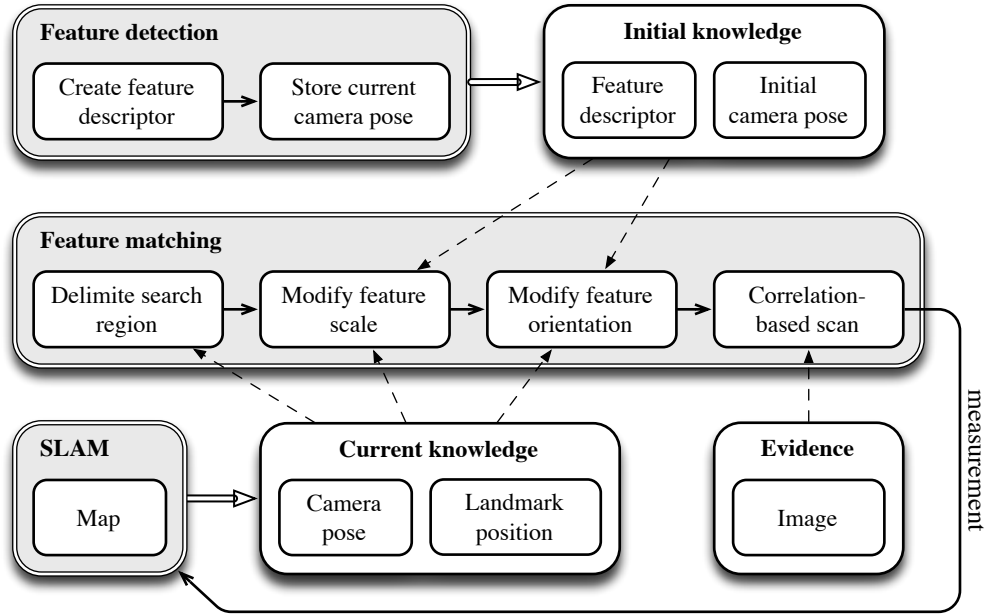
Feature detection

Create feature descriptor

Store current camera pose

Initial knowledge

Feature descriptor

Initial camera pose

Feature matching

Delimite search region

Modify feature scale

Modify feature orientation

Correlation-based scan

measurement

SLAM

Map

Current knowledge

Camera pose

Landmark position

Evidence

Image